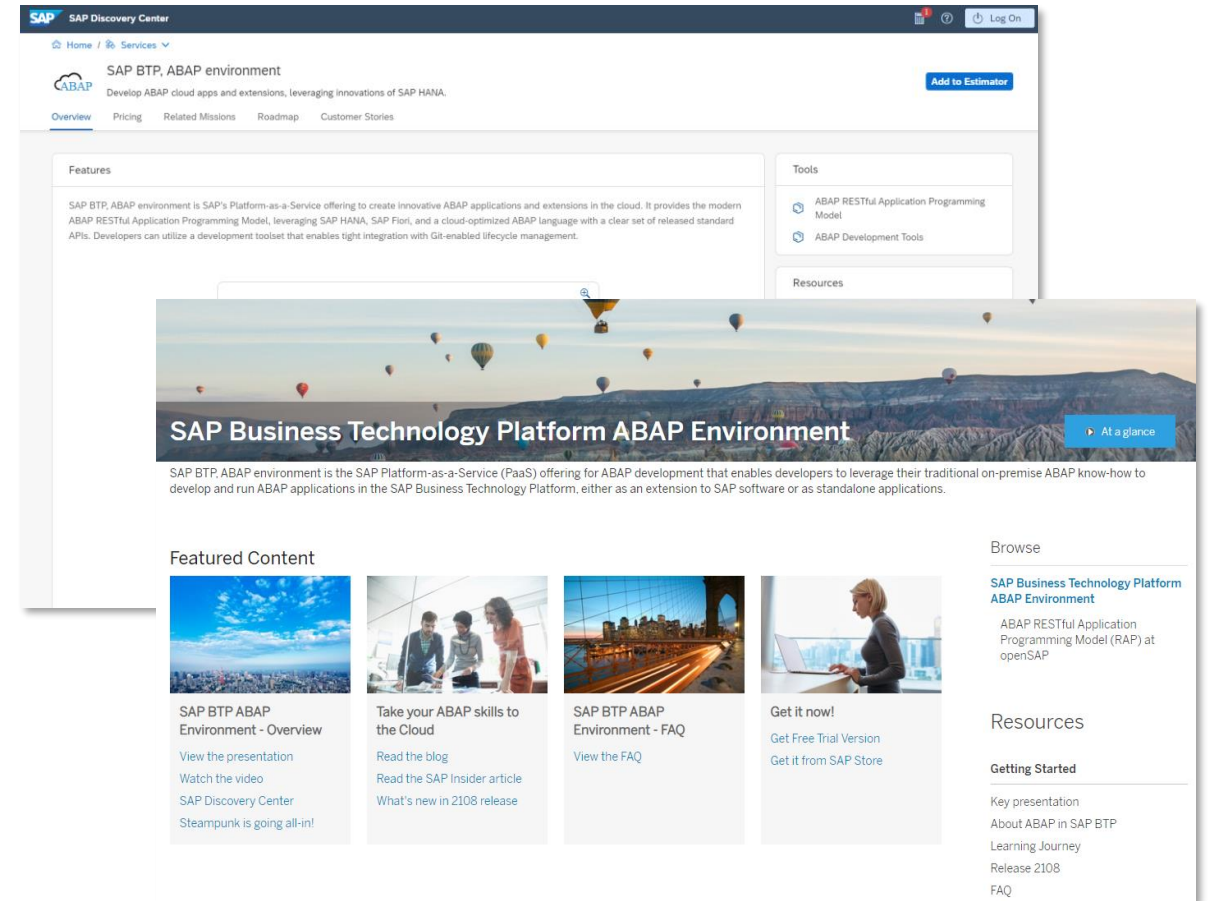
SAP SAP Discovery Center

1

Log On

Home / Services

SAP BTP, ABAP environment

ABAP

Develop ABAP cloud apps and extensions, leveraging innovations of SAP HANA.

Add to Estimator

Overview Pricing Related Missions Roadmap Customer Stories

Features

SAP BTP, ABAP environment is SAP's Platform-as-a-Service offering to create innovative ABAP applications and extensions in the cloud. It provides the modern ABAP RESTful Application Programming Model, leveraging SAP HANA, SAP Fiori, and a cloud-optimized ABAP language with a clear set of released standard APIs. Developers can utilize a development toolset that enables tight integration with Git-enabled lifecycle management.

Tools

ABAP RESTful Application Programming Model

ABAP Development Tools

Resources

SAP Business Technology Platform ABAP Environment

At a glance

SAP BTP, ABAP environment is the SAP Platform-as-a-Service (PaaS) offering for ABAP development that enables developers to leverage their traditional on-premise ABAP know-how to develop and run ABAP applications in the SAP Business Technology Platform, either as an extension to SAP software or as standalone applications.

Featured Content

SAP BTP ABAP Environment - Overview

View the presentation

Watch the video

SAP Discovery Center

Steampunk is going all-in!

Take your ABAP skills to the Cloud

Read the blog

Read the SAP Insider article

What's new in 2108 release

SAP BTP ABAP Environment - FAQ

View the FAQ

Get it now!

Get Free Trial Version

Get it from SAP Store

Browse

SAP Business Technology Platform ABAP Environment

ABAP RESTful Application Programming Model (RAP) at openSAP

Resources

Getting Started

Key presentation

About ABAP in SAP BTP

Learning Journey

Release 2108

FAQ